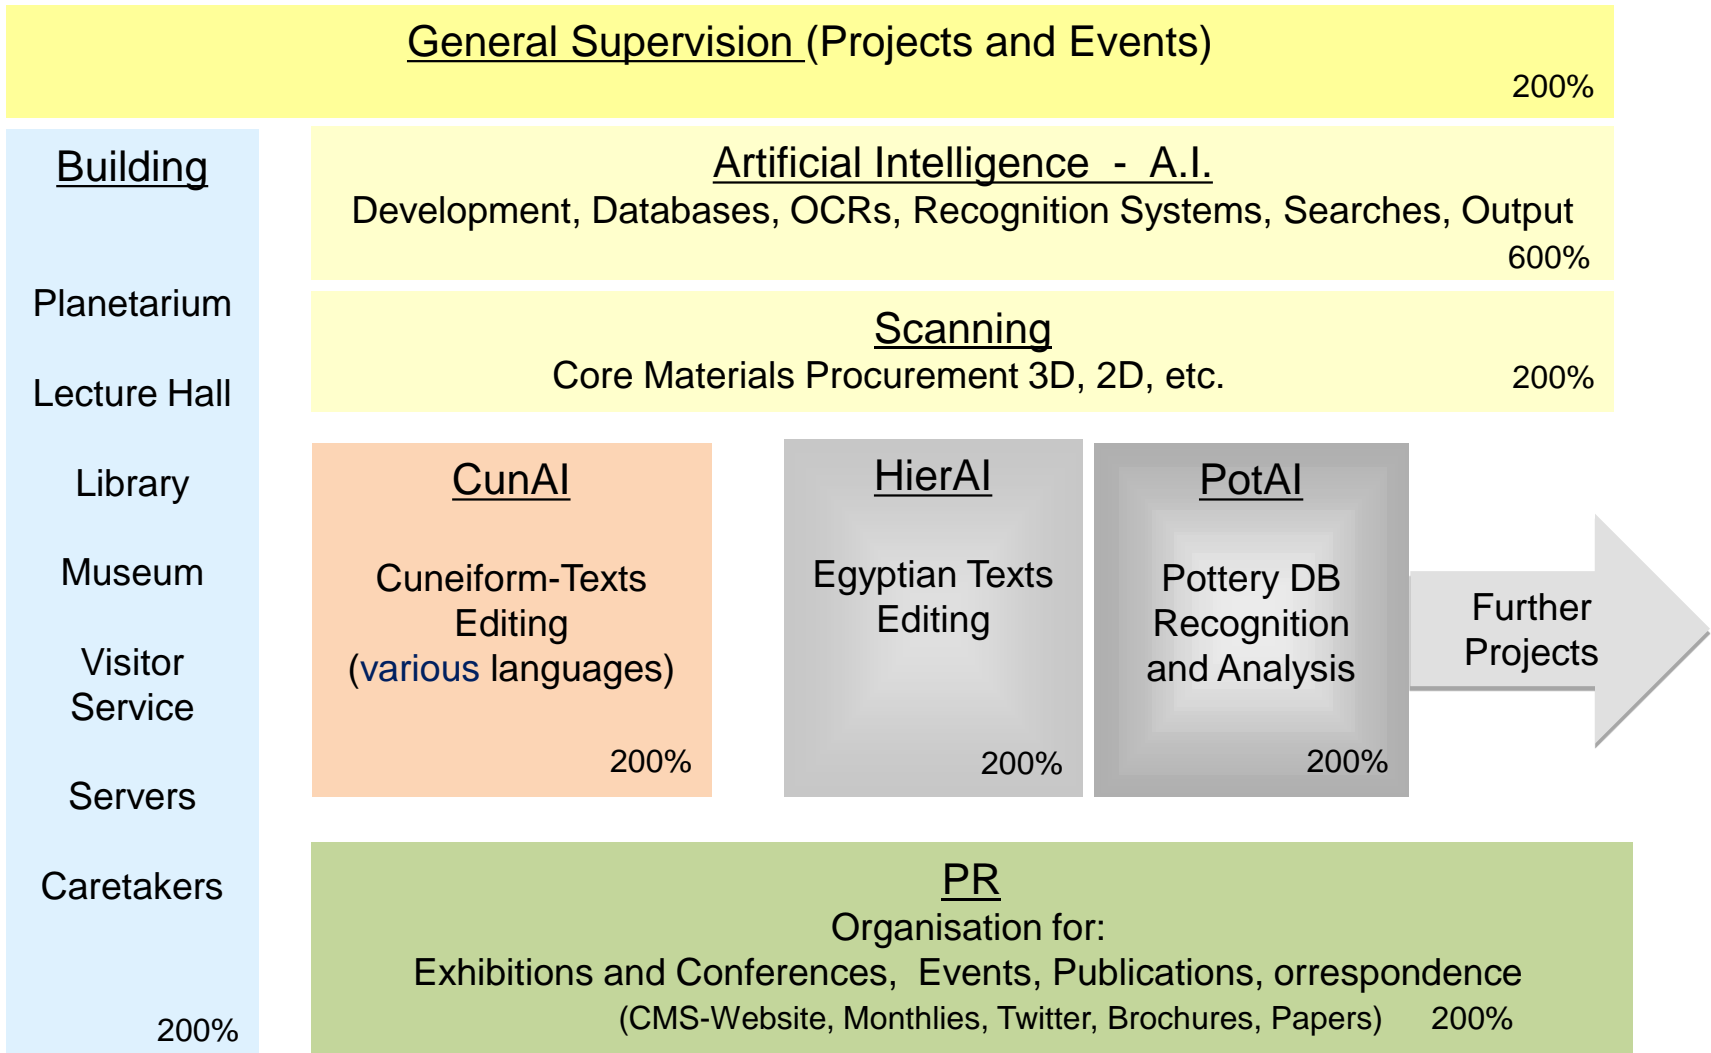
General Supervision (Projects and Events)
200%

Building

Planetarium

Lecture Hall

Library

Museum

Visitor Service

Servers

Caretakers

200%

Artificial Intelligence - A.I.
Development, Databases, OCRs, Recognition Systems, Searches, Output
600%

Scanning
Core Materials Procurement 3D, 2D, etc.
200%

CunAI

Cuneiform-Texts Editing (various languages)

200%

HierAI

Egyptian Texts Editing

200%

PotAI

Pottery DB Recognition and Analysis

200%

Further Projects

PR
Organisation for:
Exhibitions and Conferences, Events, Publications, orrespondence
(CMS-Website, Monthlies, Twitter, Brochures, Papers) 200%